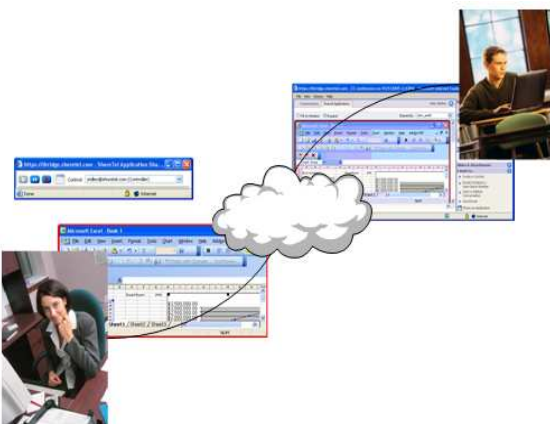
https://bridge.sharetel.com - ShareTel Application Sha...
Callout
Done
Internet

Microsoft Excel - Book 1
File Edit View Insert Format Tools Chart Window Help
Sheet1 / Sheet2 / Sheet3 /
NUM

https://bridge.sharetel.com - ShareTel Application Sha...
File Edit View Help
Internet